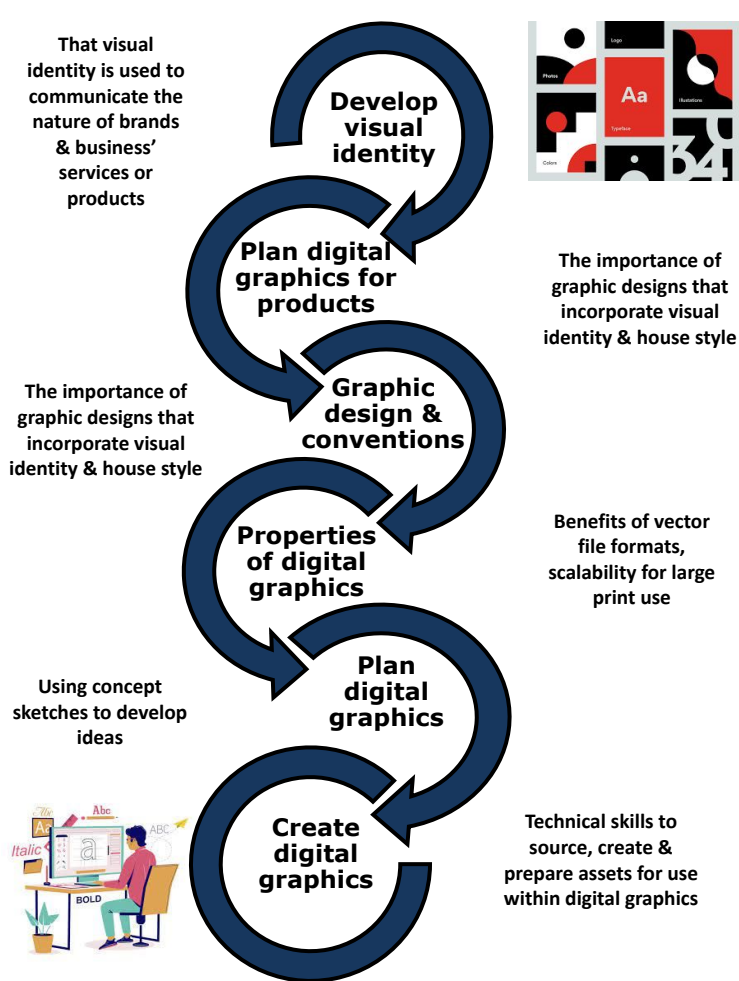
That visual identity is used to communicate the nature of brands & business' services or products

Develop visual identity

Logo

Photos

Aa

Typeface

Illustrations

Colors

Plan digital graphics for products

The importance of graphic designs that incorporate visual identity & house style

The importance of graphic designs that incorporate visual identity & house style

Graphic design & conventions

Properties of digital graphics

Benefits of vector file formats, scalability for large print use

Plan digital graphics

Using concept sketches to develop ideas

Create digital graphics

Abc

ABC

Italic

BOLD

Technical skills to source, create & prepare assets for use within digital graphics